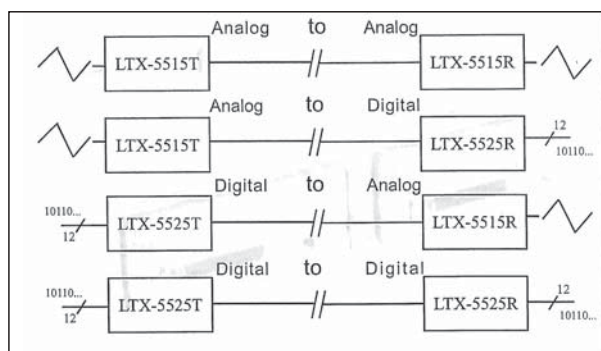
Analog to Analog

LTX-5515T LTX-5515R

Analog to Digital

LTX-5515T LTX-5525R 12 10110...

Digital to Analog

10110... 12 LTX-5525T LTX-5515R

Digital to Digital

10110... 12 LTX-5525T LTX-5525R 12 10110...